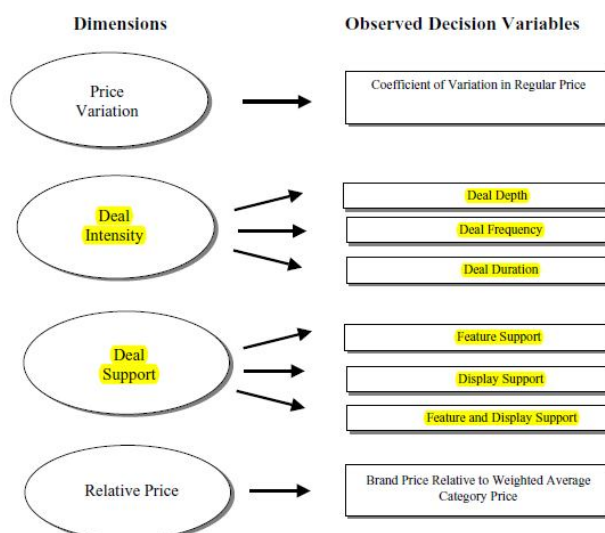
Dimensions

Observed Decision Variables

Price Variation

Coefficient of Variation in Regular Price

Deal Intensity

Deal Depth

Deal Frequency

Deal Duration

Deal Support

Feature Support

Display Support

Feature and Display Support

Relative Price

Brand Price Relative to Weighted Average Category Price